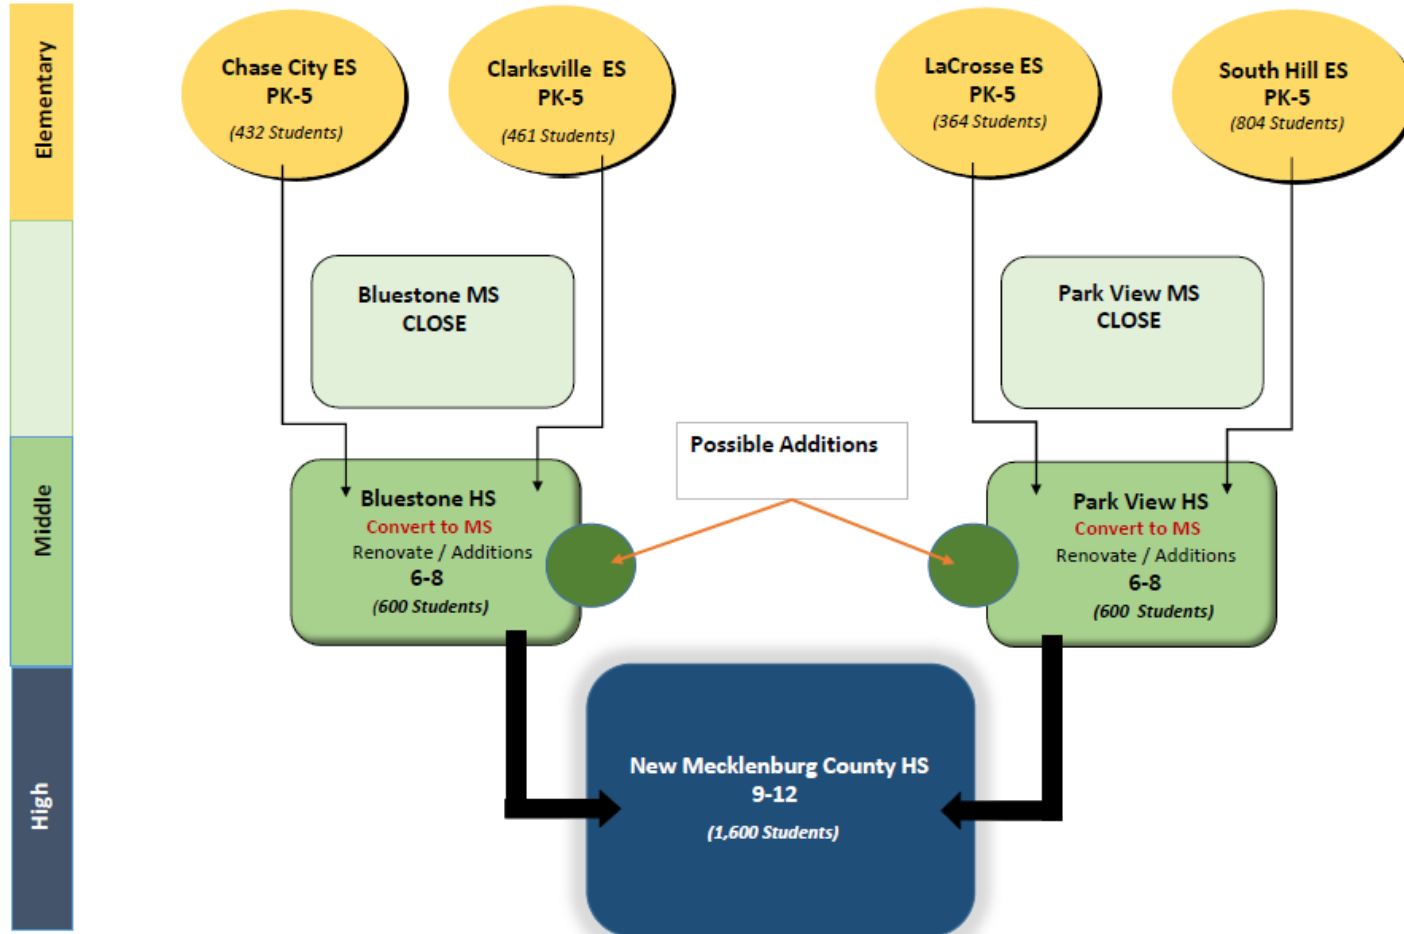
Elementary

Middle

High

Chase City ES
PK-5
(432 Students)

Clarksville ES
PK-5
(461 Students)

LaCrosse ES
PK-5
(364 Students)

South Hill ES
PK-5
(804 Students)

Bluestone MS
CLOSE

Park View MS
CLOSE

Possible Additions

Bluestone HS
Convert to MS
Renovate / Additions
6-8
(600 Students)

Park View HS
Convert to MS
Renovate / Additions
6-8
(600 Students)

New Mecklenburg County HS
9-12
(1,600 Students)